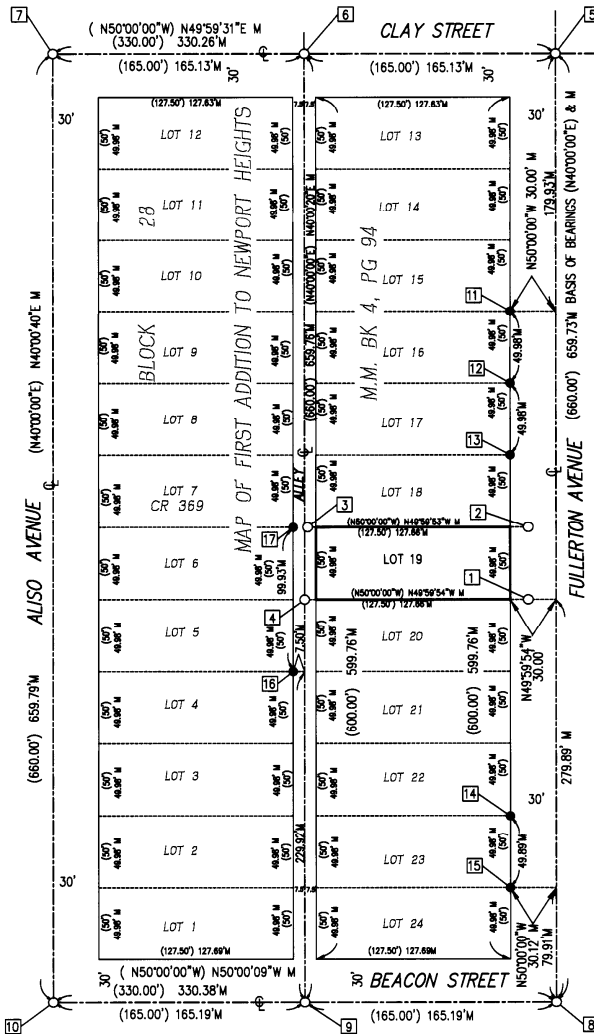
7
( N50°00'00"W) N49°59'31"E M
(330.00') 330.26'M
6
CLAY STREET
5
(165.00') 165.13'M
30'
(165.00') 165.13'M
30'
30'
(127.50') 127.63'M
7.50'
(127.50') 127.63'M
30'
LOT 12
LOT 13
LOT 11
LOT 14
LOT 10
LOT 15
LOT 9
LOT 16
LOT 8
LOT 17
LOT 7
LOT 18
LOT 6
LOT 19
LOT 5
LOT 20
LOT 4
LOT 21
LOT 3
LOT 22
LOT 2
LOT 23
LOT 1
LOT 24
BLOCK 28
CR 369
MAP OF FIRST ADDITION TO NEWPORT HEIGHTS
M.M. BK 4, PG 94
ALLEY
(N40°00'00"E)
(660.00') 659.76'M
N50°00'00"W 30.00' M
179.93'M
BASIS OF BEARINGS (N40°00'00"E) & M
(660.00') 659.73'M
FULLERTON AVENUE
ALISO AVENUE
(N40°00'00"E) N40°00'40"E M
(660.00') 659.79'M
11
12
13
49.98'M
49.98'M
3
2
17
(N50°00'00"W) N49°59'53"W M
(127.50') 127.66'M
49.98'M
99.93'M
1
(N50°00'00"W) N49°59'54"W M
(127.50') 127.66'M
4
7.50'M
16
599.76'M
599.76'M
(600.00')
(600.00')
N49°59'54"W
30.00'
279.89' M
30'
14
49.89'M
15
229.92'M
7.50'
N50°00'00"W
30.12'M
79.91'M
(127.50') 127.69'M
(127.50') 127.69'M
30'
( N50°00'00"W) N50°00'09"W M
(330.00') 330.38'M
30'
BEACON STREET
(165.00') 165.19'M
(165.00') 165.19'M
10
9
8
(50')
49.98' M